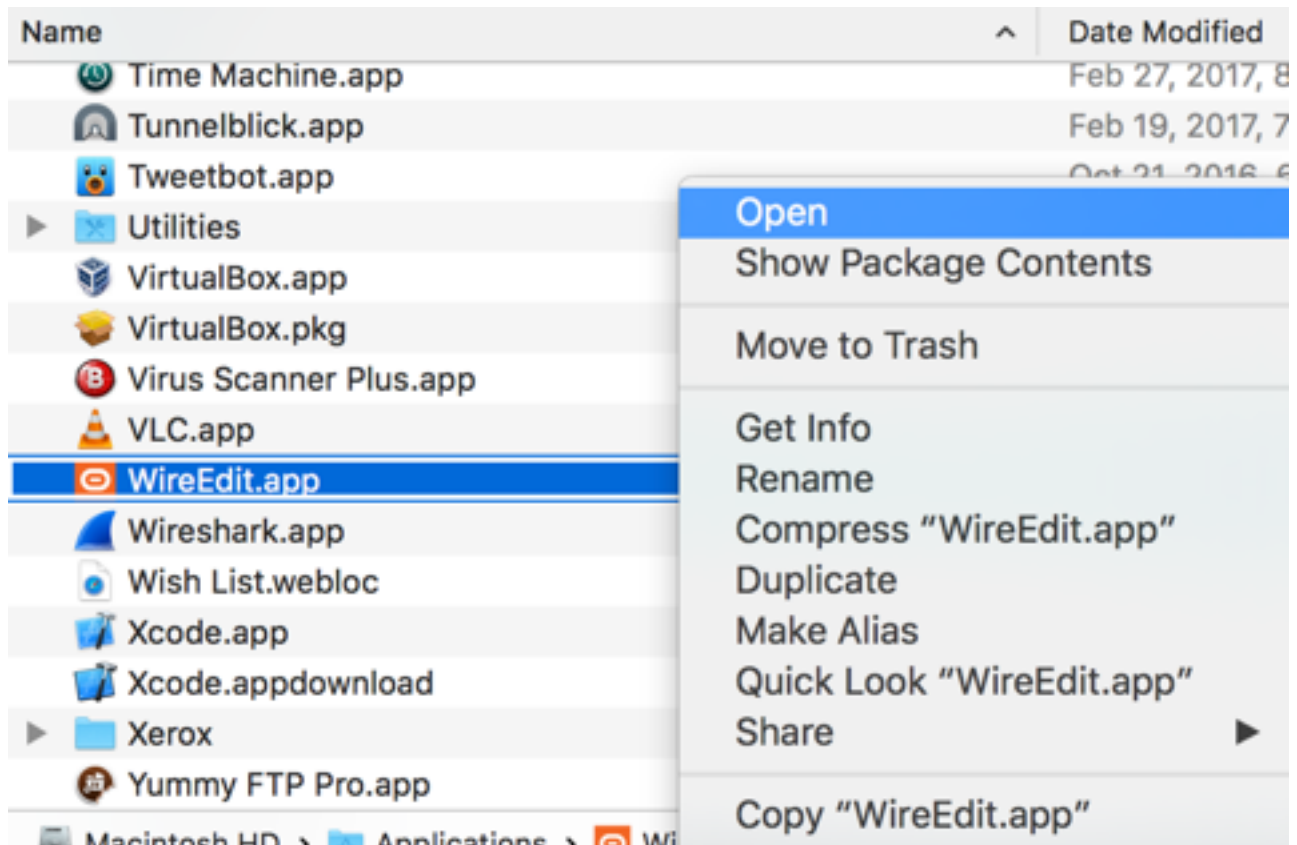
Name

Date Modified

Time Machine.app Feb 27, 2017, 8

Tunnelblick.app Feb 19, 2017, 7

Tweetbot.app Oct 21, 2016, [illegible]

Utilities

VirtualBox.app

VirtualBox.pkg

Virus Scanner Plus.app

VLC.app

WireEdit.app

Wireshark.app

Wish List.webloc

Xcode.app

Xcode.appdownload

Xerox

Yummy FTP Pro.app

Open
Show Package Contents

Move to Trash

Get Info
Rename
Compress "WireEdit.app"
Duplicate
Make Alias
Quick Look "WireEdit.app"
Share

Copy "WireEdit.app"

Macintosh HD > Applications > Wi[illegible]